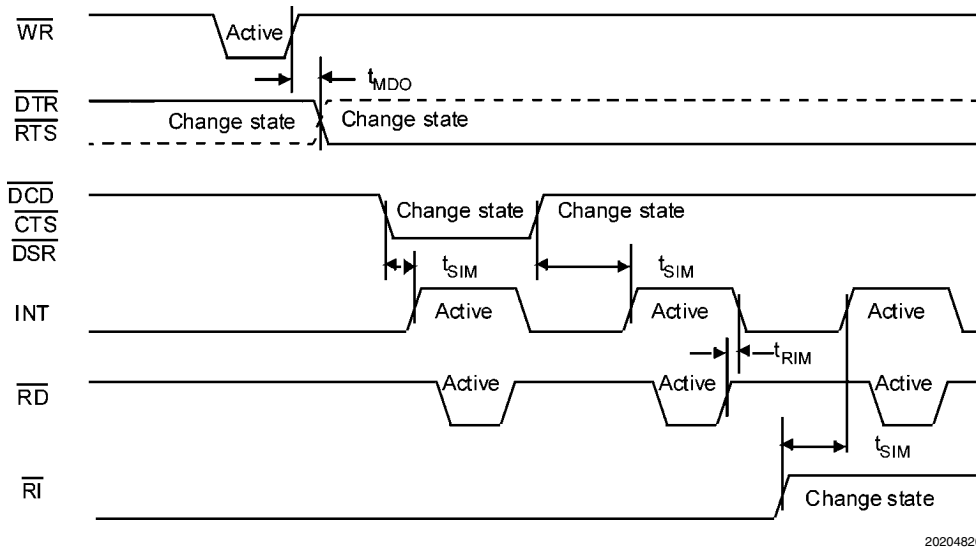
$\overline{WR}$

Active

$t_{MDO}$

$\overline{DTR}$
$\overline{RTS}$

Change state

Change state

$\overline{DCD}$
$\overline{CTS}$
$\overline{DSR}$

Change state

Change state

$t_{SIM}$

$t_{SIM}$

INT

Active

Active

Active

$t_{RIM}$

$\overline{RD}$

Active

Active

Active

$t_{SIM}$

$\overline{RI}$

Change state

2020482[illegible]